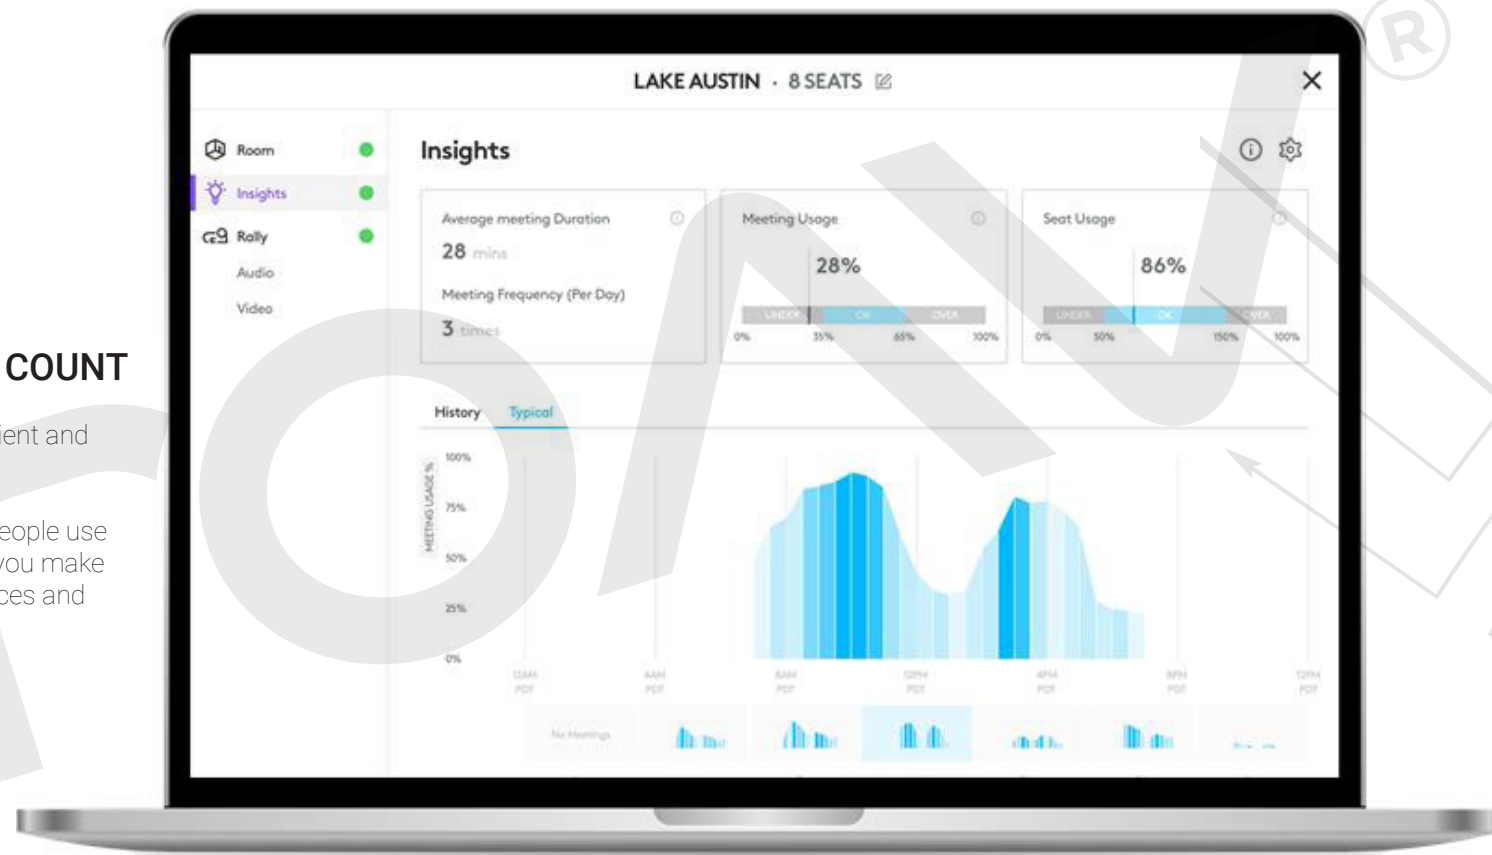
COUNT

ient and

eople use
you make
ces and

LAKE AUSTIN · 8 SEATS

Room
Insights
Rally
Audio
Video

Insights

Average meeting Duration
28 mins
Meeting Frequency (Per Day)
3 times

Meeting Usage
28%
UNDER OK OVER
0% 35% 65% 100%

Seat Usage
86%
UNDER OK OVER
0% 50% 150% 100%

History Typical

MEETING USAGE %
100%
75%
50%
25%
0%

12AM PDT
4AM PDT
8AM PDT
12PM PDT
4PM PDT
8PM PDT
12PM PDT

No Meetings